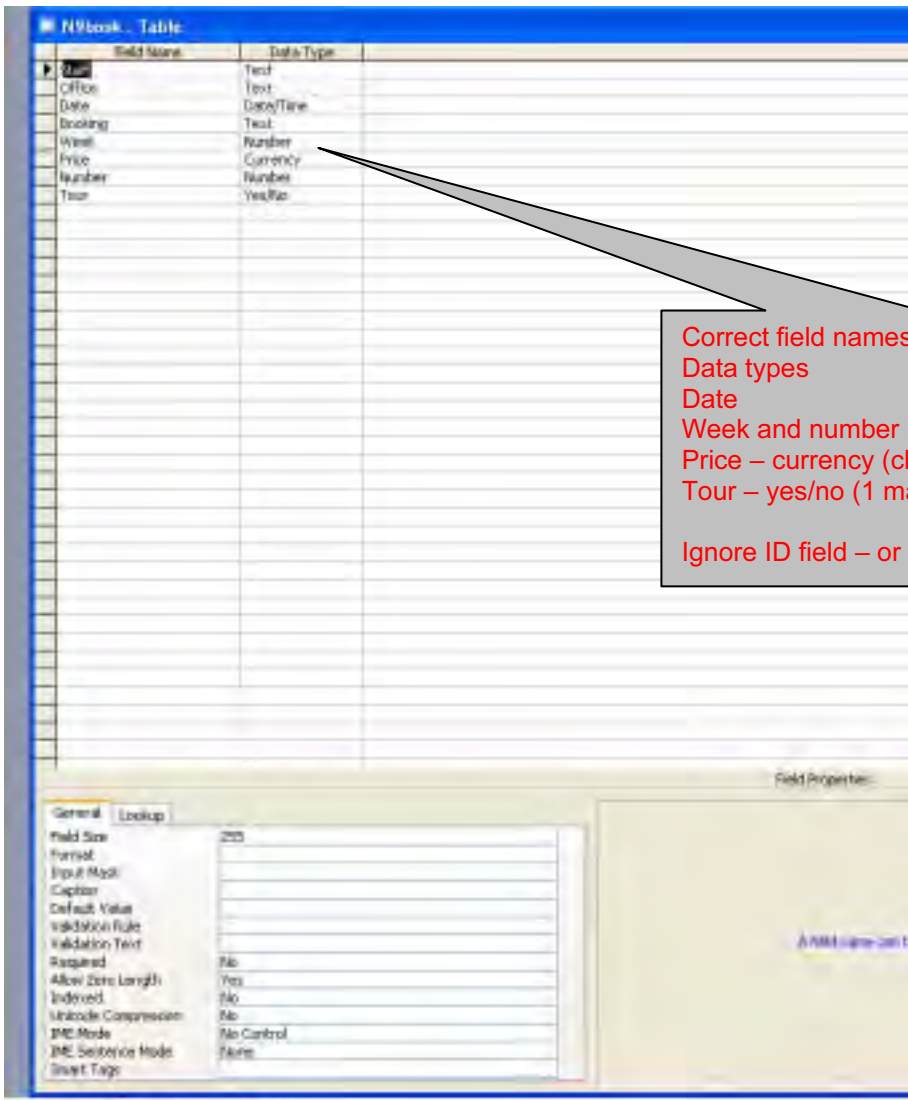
N9book : Table

| Field Name | Data Type |
|---|---|
| Staff | Text |
| Office | Text |
| Date | Date/Time |
| Booking | Text |
| Week | Number |
| Price | Currency |
| Number | Number |
| Tour | Yes/No |

Correct field names
Data types
Date
Week and number
Price – currency (cl
Tour – yes/no (1 ma

Ignore ID field – or

Field Properties

General Lookup

| | |
|---|---|
| Field Size | 255 |
| Format | |
| Input Mask | |
| Caption | |
| Default Value | |
| Validation Rule | |
| Validation Text | |
| Required | No |
| Allow Zero Length | Yes |
| Indexed | No |
| Unicode Compression | No |
| IME Mode | No Control |
| IME Sentence Mode | None |
| Smart Tags | |

A field name can b